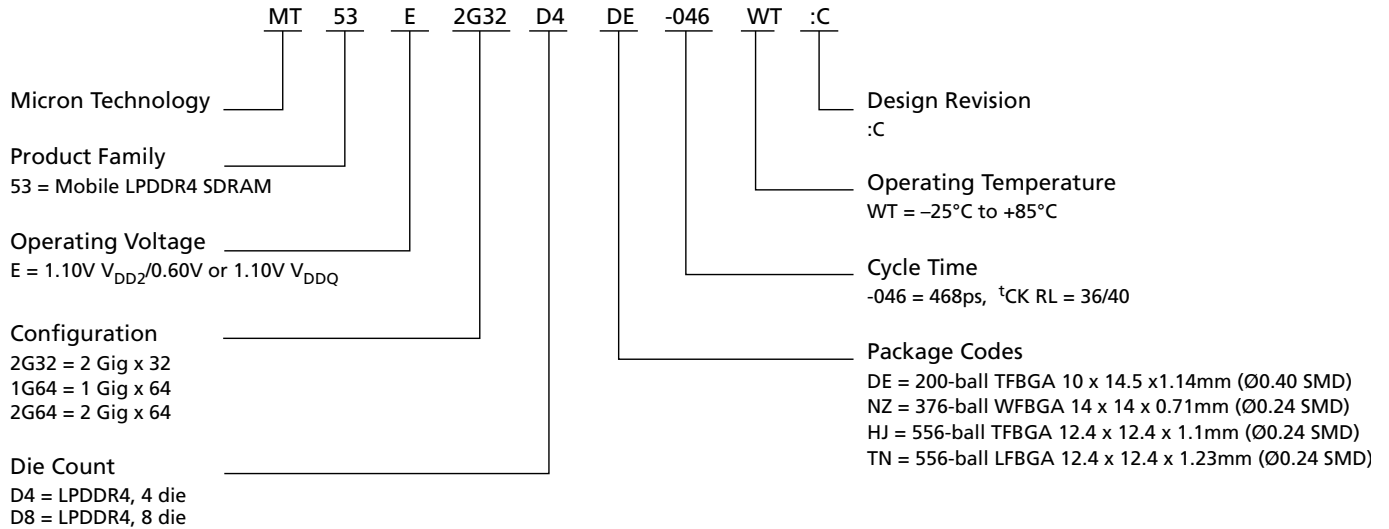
MT 53 E 2G32 D4 DE -046 WT :C

Micron Technology

Product Family
53 = Mobile LPDDR4 SDRAM

Operating Voltage
E = 1.10V $V_{DD2}$/0.60V or 1.10V $V_{DDQ}$

Configuration
2G32 = 2 Gig x 32
1G64 = 1 Gig x 64
2G64 = 2 Gig x 64

Die Count
D4 = LPDDR4, 4 die
D8 = LPDDR4, 8 die

Design Revision
:C

Operating Temperature
WT = –25°C to +85°C

Cycle Time
-046 = 468ps, $^{t}$CK RL = 36/40

Package Codes
DE = 200-ball TFBGA 10 x 14.5 x1.14mm (Ø0.40 SMD)
NZ = 376-ball WFBGA 14 x 14 x 0.71mm (Ø0.24 SMD)
HJ = 556-ball TFBGA 12.4 x 12.4 x 1.1mm (Ø0.24 SMD)
TN = 556-ball LFBGA 12.4 x 12.4 x 1.23mm (Ø0.24 SMD)